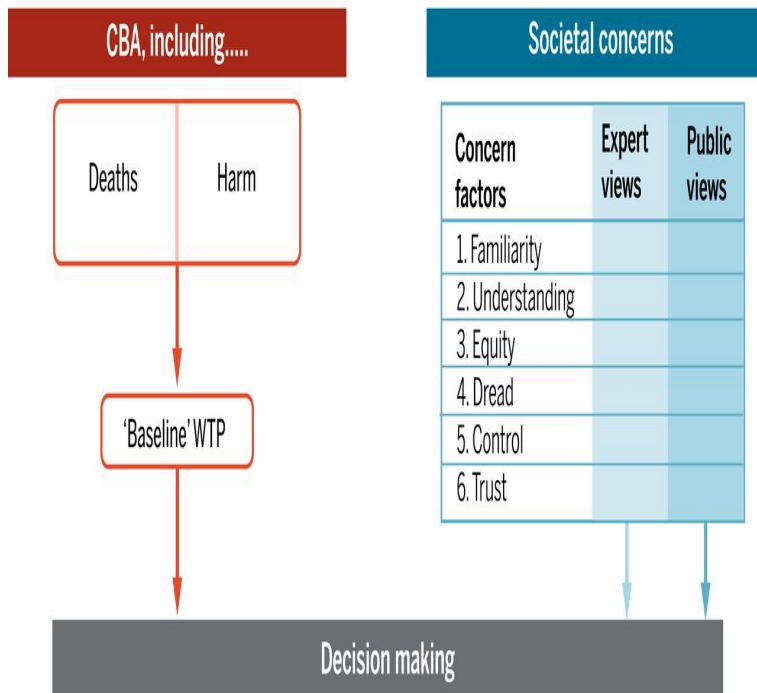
CBA, including.....

Deaths

Harm

'Baseline' WTP

Societal concerns

| Concern factors | Expert views | Public views |
|---|---|---|
| 1. Familiarity | | |
| 2. Understanding | | |
| 3. Equity | | |
| 4. Dread | | |
| 5. Control | | |
| 6. Trust | | |

Decision making